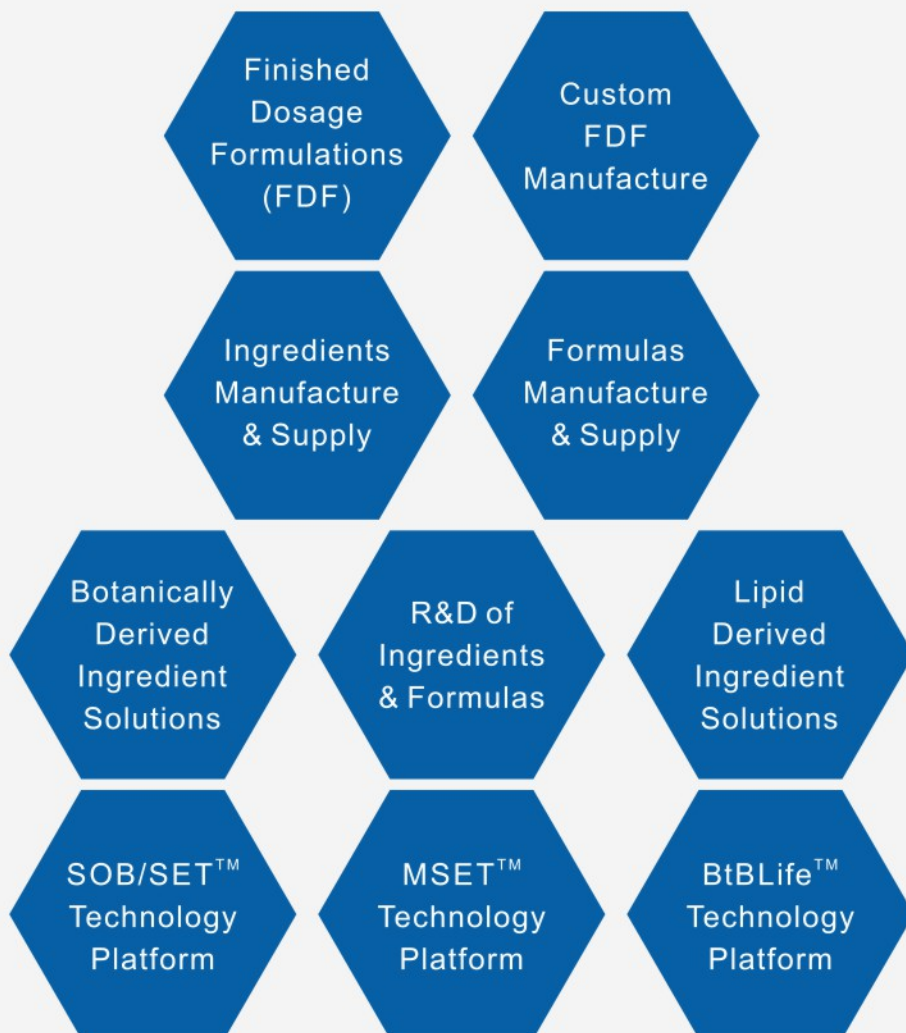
Finished Dosage Formulations (FDF)

Custom FDF Manufacture

Ingredients Manufacture & Supply

Formulas Manufacture & Supply

Botanically Derived Ingredient Solutions

R&D of Ingredients & Formulas

Lipid Derived Ingredient Solutions

SOB/SET™ Technology Platform

MSET™ Technology Platform

BtBLife™ Technology Platform